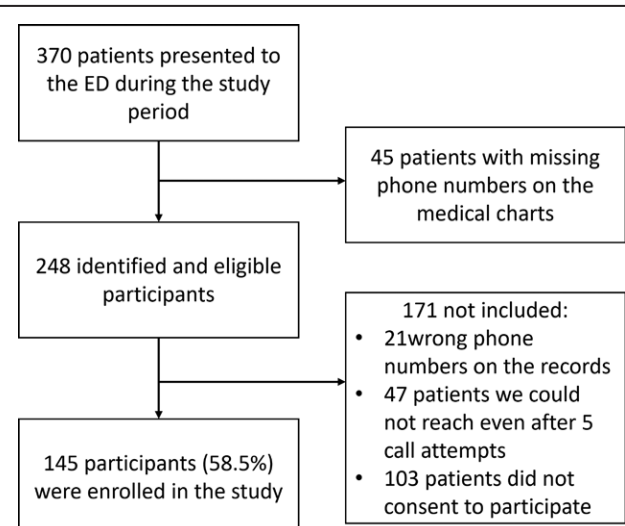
370 patients presented to the ED during the study period

45 patients with missing phone numbers on the medical charts

248 identified and eligible participants

171 not included:
• 21wrong phone numbers on the records
• 47 patients we could not reach even after 5 call attempts
• 103 patients did not consent to participate

145 participants (58.5%) were enrolled in the study